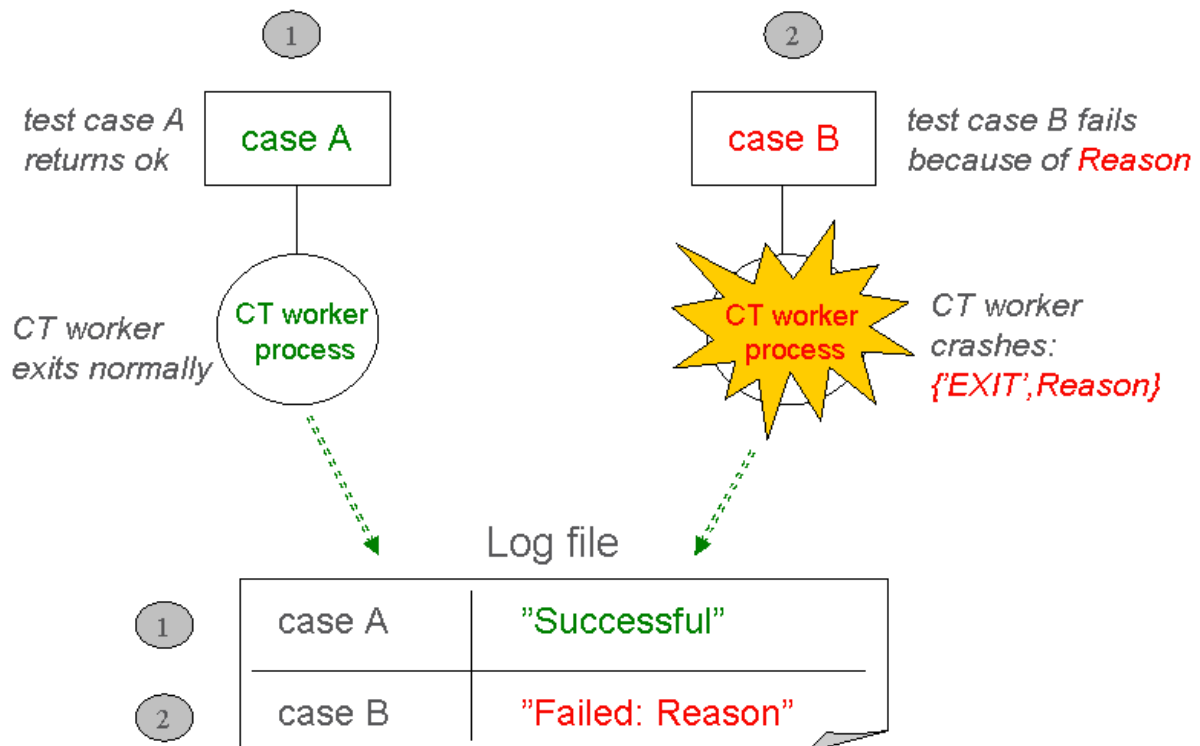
1

2

test case A returns ok

case A

case B

test case B fails because of Reason

CT worker exits normally

CT worker process

CT worker process

CT worker crashes: {'EXIT',Reason}

Log file

| | | |
|---|---|---|
| 1 | case A | ”Successful” |
| 2 | case B | ”Failed: Reason” |